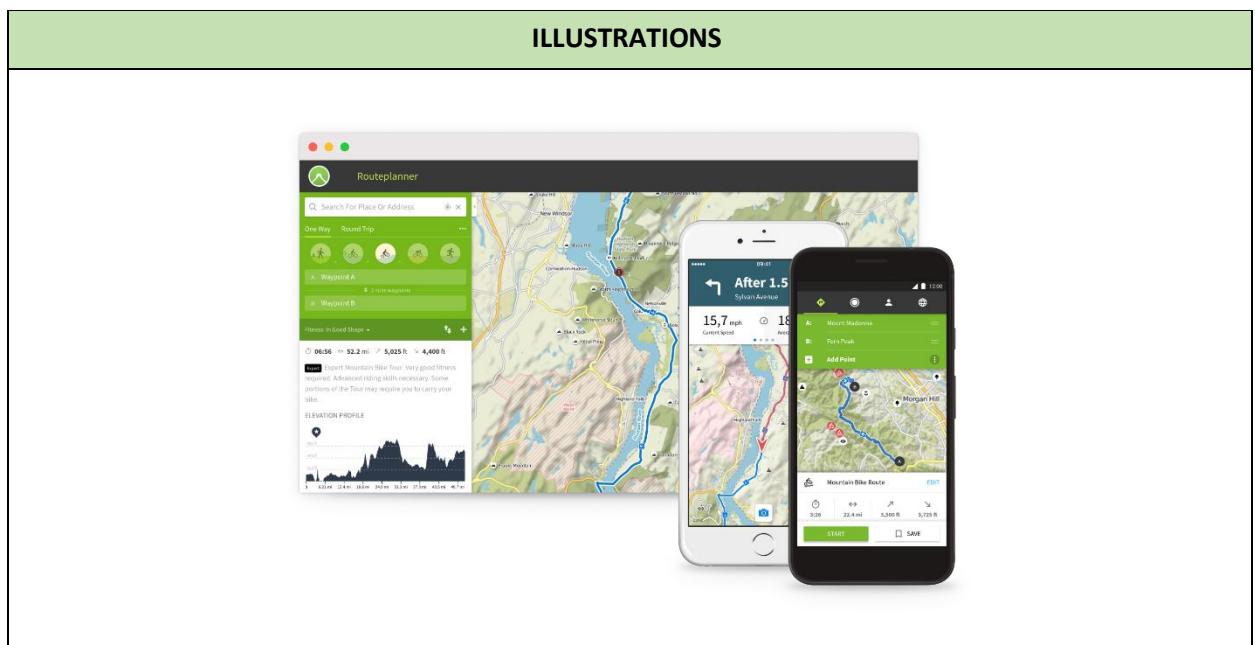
ILLUSTRATIONS

Routeplanner

Search For Place Or Address

One Way Round Trip

Waypoint A

Waypoint B

Fitness: In Good Shape

06:56 52.2 mi 5,025 ft 4,400 ft

Expert Expert Mountain Bike Tour. Very good fitness required. Advanced riding skills necessary. Some portions of the Tour may require you to carry your bike.

ELEVATION PROFILE

New Windsor

After 1.5
Sylvan Avenue

15,7 mph
Current Speed

18

Mount Madonna

Fern Peak

Add Point

Morgan Hill

Mountain Bike Route

EDIT

3:26 22.4 mi 5,500 ft 5,725 ft

START

SAVE